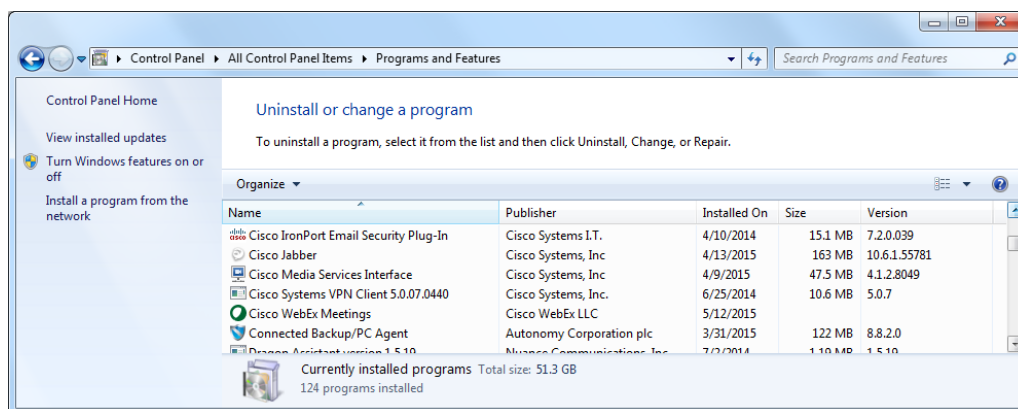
Control Panel ▸ All Control Panel Items ▸ Programs and Features

Search Programs and Features

Control Panel Home

View installed updates

Turn Windows features on or off

Install a program from the network

Uninstall or change a program

To uninstall a program, select it from the list and then click Uninstall, Change, or Repair.

Organize ▾

| Name | Publisher | Installed On | Size | Version |
|---|---|---|---|---|
| Cisco IronPort Email Security Plug-In | Cisco Systems I.T. | 4/10/2014 | 15.1 MB | 7.2.0.039 |
| Cisco Jabber | Cisco Systems, Inc | 4/13/2015 | 163 MB | 10.6.1.55781 |
| Cisco Media Services Interface | Cisco Systems, Inc | 4/9/2015 | 47.5 MB | 4.1.2.8049 |
| Cisco Systems VPN Client 5.0.07.0440 | Cisco Systems, Inc. | 6/25/2014 | 10.6 MB | 5.0.7 |
| Cisco WebEx Meetings | Cisco WebEx LLC | 5/12/2015 | | |
| Connected Backup/PC Agent | Autonomy Corporation plc | 3/31/2015 | 122 MB | 8.8.2.0 |
| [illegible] | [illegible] | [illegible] | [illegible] | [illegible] |

Currently installed programs Total size: 51.3 GB
124 programs installed